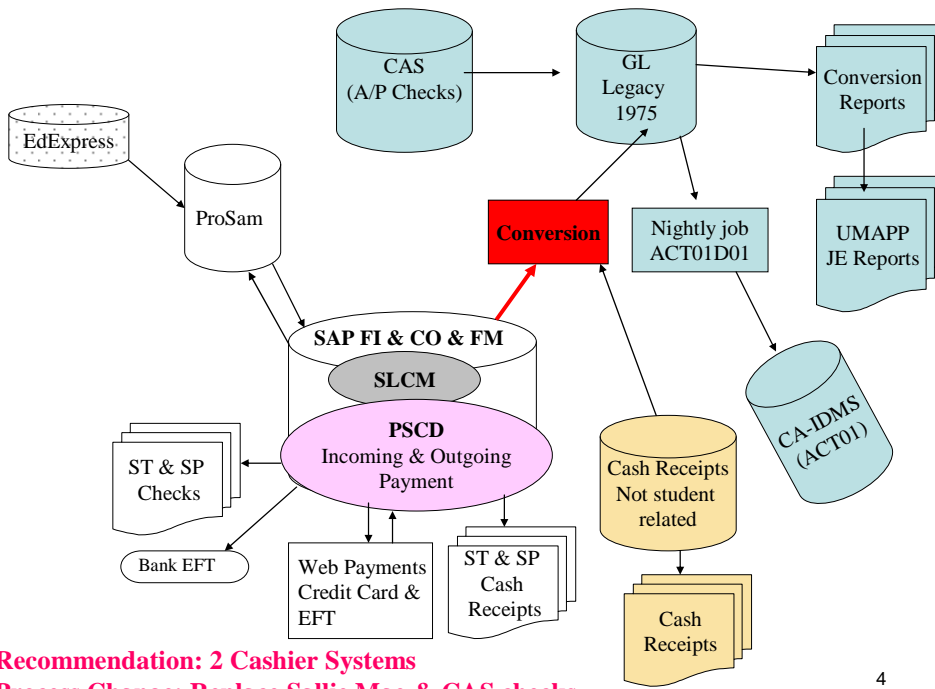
CAS
(A/P Checks)

GL
Legacy
1975

Conversion
Reports

EdExpress

ProSam

Conversion

Nightly job
ACT01D01

UMAPP
JE Reports

SAP FI & CO & FM

SLCM

PSCD
Incoming & Outgoing
Payment

CA-IDMS
(ACT01)

ST & SP
Checks

Cash Receipts
Not student
related

Bank EFT

Web Payments
Credit Card &
EFT

ST & SP
Cash
Receipts

Cash
Receipts

Recommendation: 2 Cashier Systems

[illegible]

4